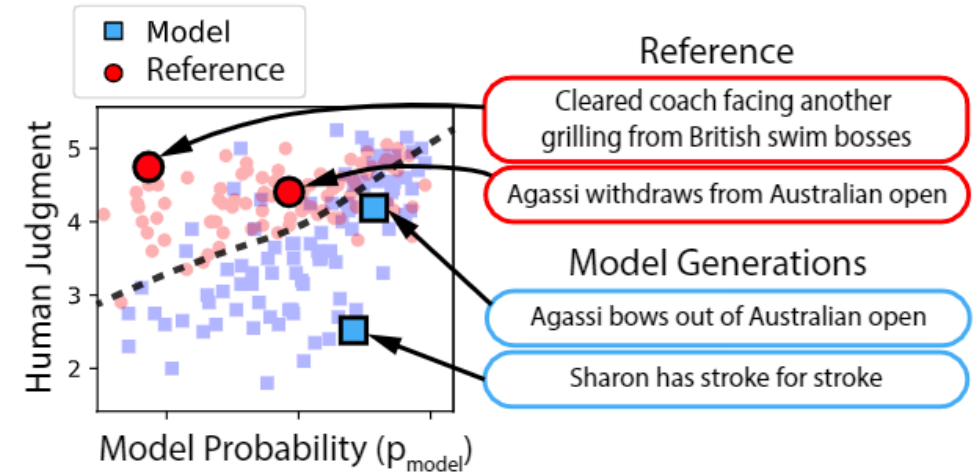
Model
Reference

Reference

Cleared coach facing another grilling from British swim bosses

Agassi withdraws from Australian open

Model Generations

Agassi bows out of Australian open

Sharon has stroke for stroke

Human Judgment

5
4
3
2

Model Probability ($p_{model}$)